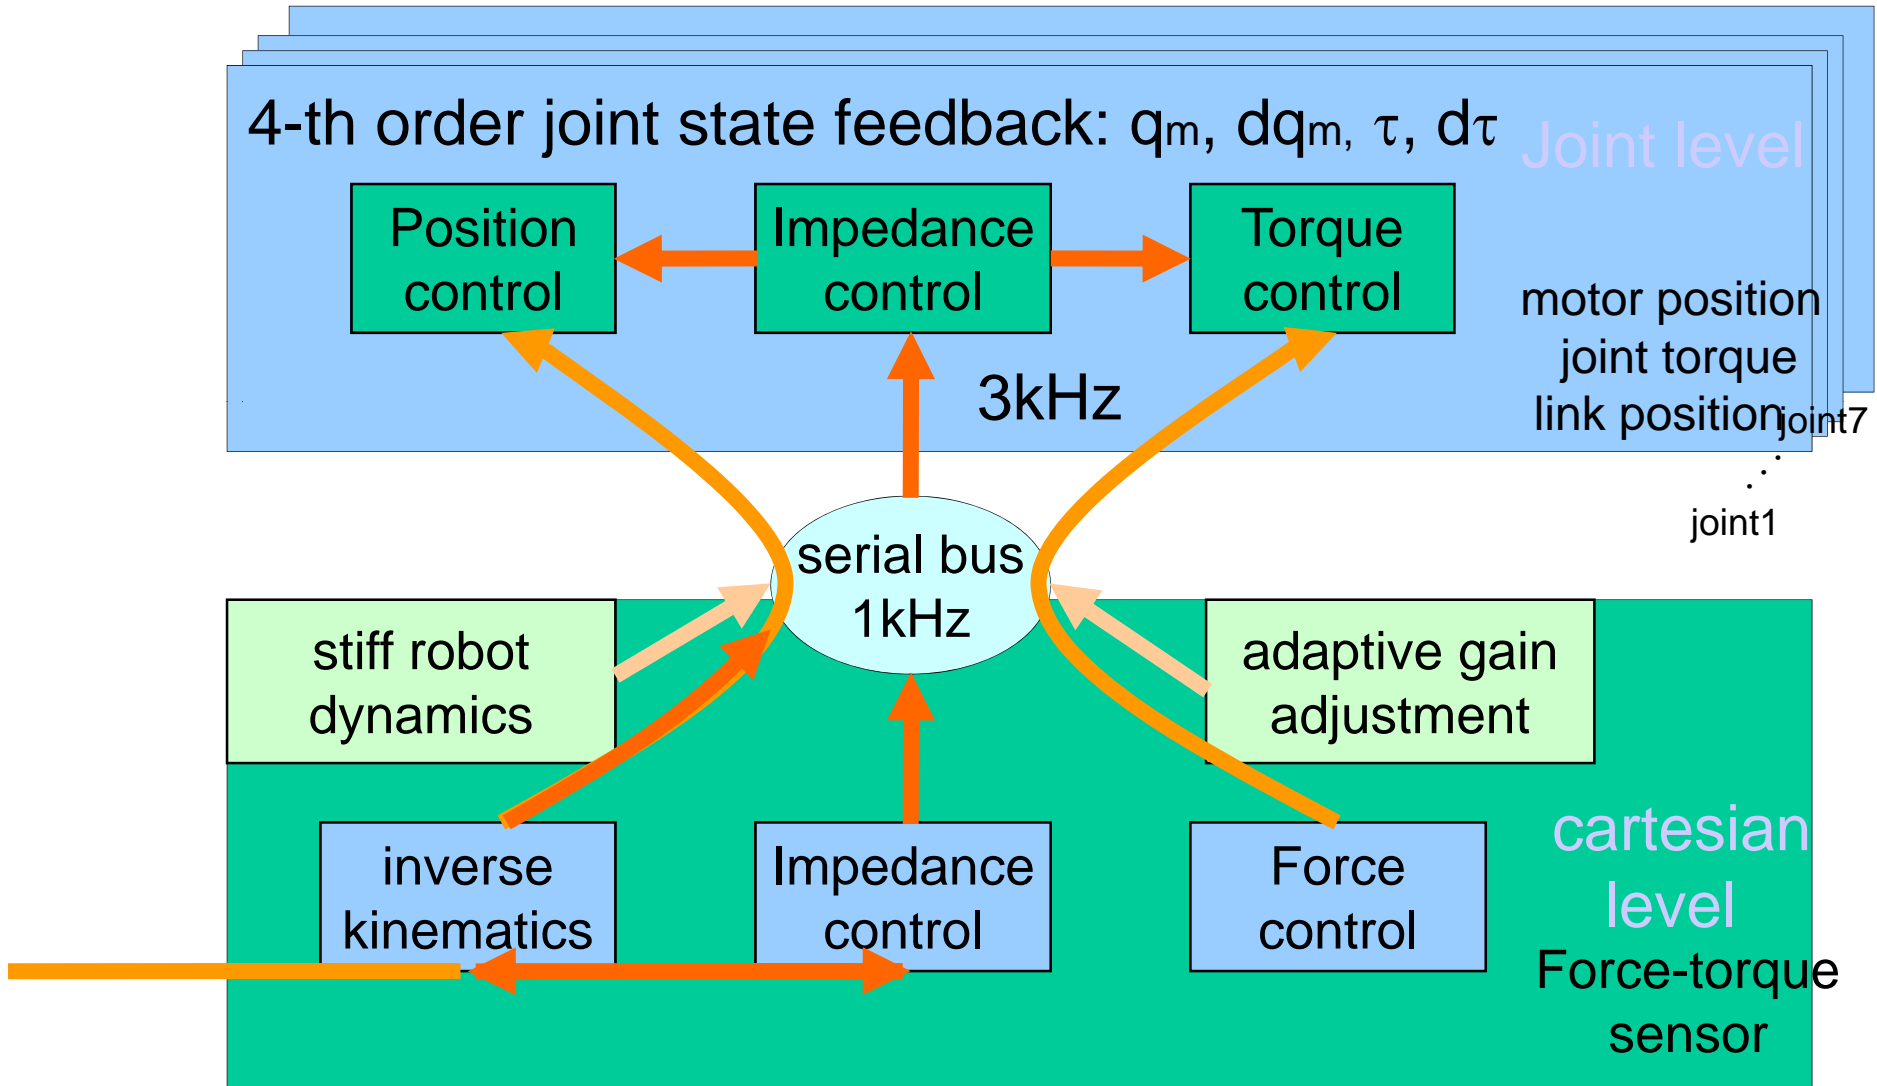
4-th order joint state feedback: $q_m$, $dq_m$, $\tau$, $d\tau$

Joint level

Position control

Impedance control

Torque control

motor position
joint torque
link position

joint7
joint1

3kHz

serial bus
1kHz

stiff robot dynamics

adaptive gain adjustment

inverse kinematics

Impedance control

Force control

cartesian level

Force-torque sensor